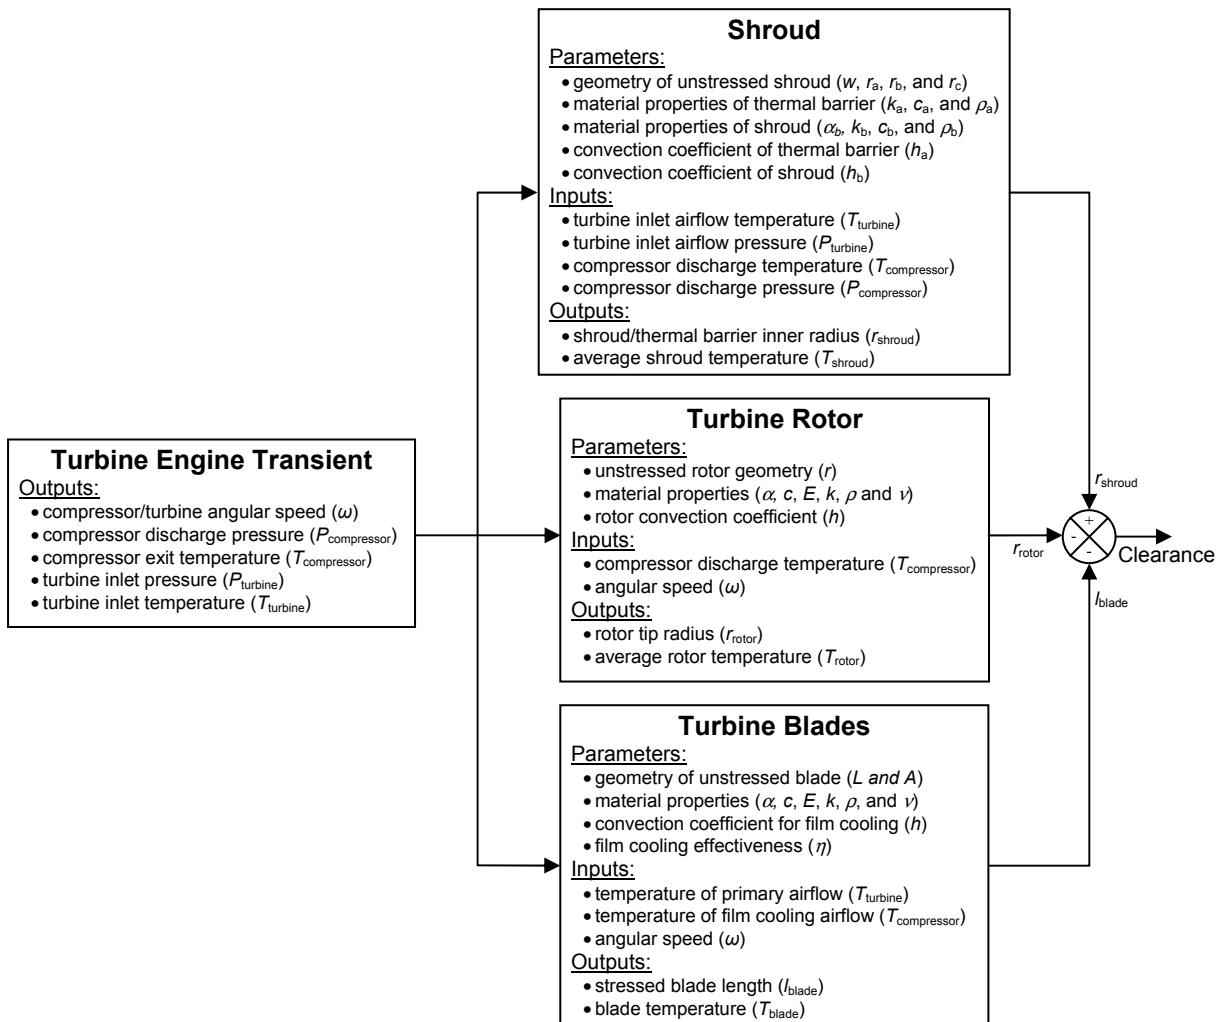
**Turbine Engine Transient**
Outputs:
- compressor/turbine angular speed ($\omega$)
- compressor discharge pressure ($P_{compressor}$)
- compressor exit temperature ($T_{compressor}$)
- turbine inlet pressure ($P_{turbine}$)
- turbine inlet temperature ($T_{turbine}$)

**Shroud**
Parameters:
- geometry of unstressed shroud ($w$, $r_a$, $r_b$, and $r_c$)
- material properties of thermal barrier ($k_a$, $c_a$, and $\rho_a$)
- material properties of shroud ($\alpha_b$, $k_b$, $c_b$, and $\rho_b$)
- convection coefficient of thermal barrier ($h_a$)
- convection coefficient of shroud ($h_b$)

Inputs:
- turbine inlet airflow temperature ($T_{turbine}$)
- turbine inlet airflow pressure ($P_{turbine}$)
- compressor discharge temperature ($T_{compressor}$)
- compressor discharge pressure ($P_{compressor}$)

Outputs:
- shroud/thermal barrier inner radius ($r_{shroud}$)
- average shroud temperature ($T_{shroud}$)

**Turbine Rotor**
Parameters:
- unstressed rotor geometry ($r$)
- material properties ($\alpha$, $c$, $E$, $k$, $\rho$ and $\nu$)
- rotor convection coefficient ($h$)

Inputs:
- compressor discharge temperature ($T_{compressor}$)
- angular speed ($\omega$)

Outputs:
- rotor tip radius ($r_{rotor}$)
- average rotor temperature ($T_{rotor}$)

**Turbine Blades**
Parameters:
- geometry of unstressed blade ($L$ and $A$)
- material properties ($\alpha$, $c$, $E$, $k$, $\rho$, and $\nu$)
- convection coefficient for film cooling ($h$)
- film cooling effectiveness ($\eta$)

Inputs:
- temperature of primary airflow ($T_{turbine}$)
- temperature of film cooling airflow ($T_{compressor}$)
- angular speed ($\omega$)

Outputs:
- stressed blade length ($l_{blade}$)
- blade temperature ($T_{blade}$)

$r_{shroud}$
$r_{rotor}$
$l_{blade}$
+
-
-
Clearance